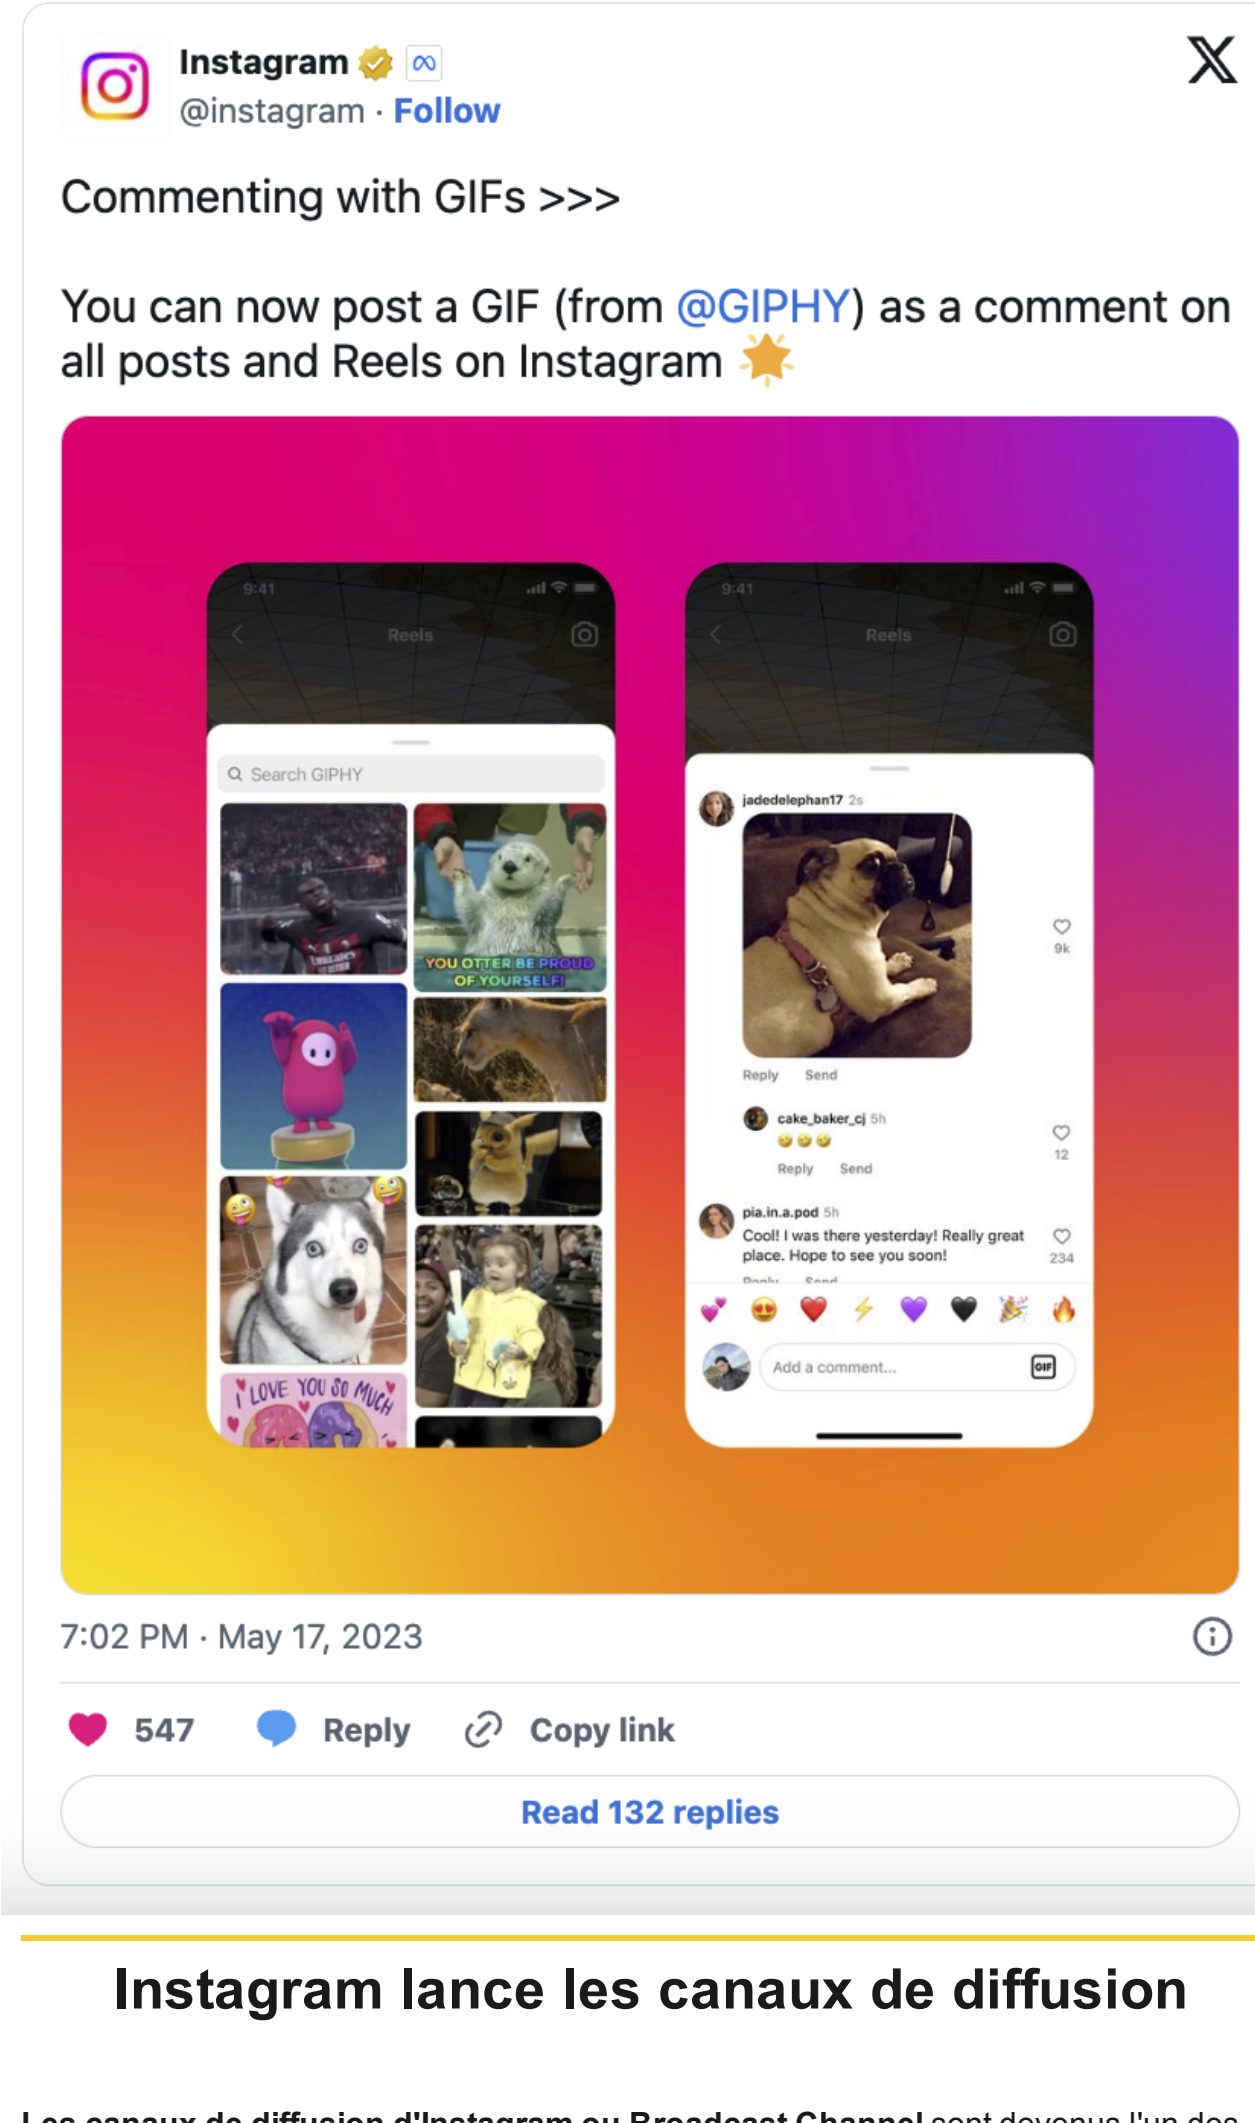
Instagram
@instagram · Follow

Commenting with GIFs >>>

You can now post a GIF (from @GIPHY) as a comment on all posts and Reels on Instagram 🌟

9:41
Reels
Search GIPHY
YOU OTTER BE PROUD OF YOURSELF!
I LOVE YOU SO MUCH

9:41
Reels
jadedelephan17 2s
9k
Reply Send
cake_baker_cj 5h
12
Reply Send
pia.in.a.pod 5h
Cool! I was there yesterday! Really great place. Hope to see you soon!
234
Add a comment...
GIF

7:02 PM · May 17, 2023

547 Reply Copy link

Read 132 replies

Instagram lance les canaux de diffusion

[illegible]